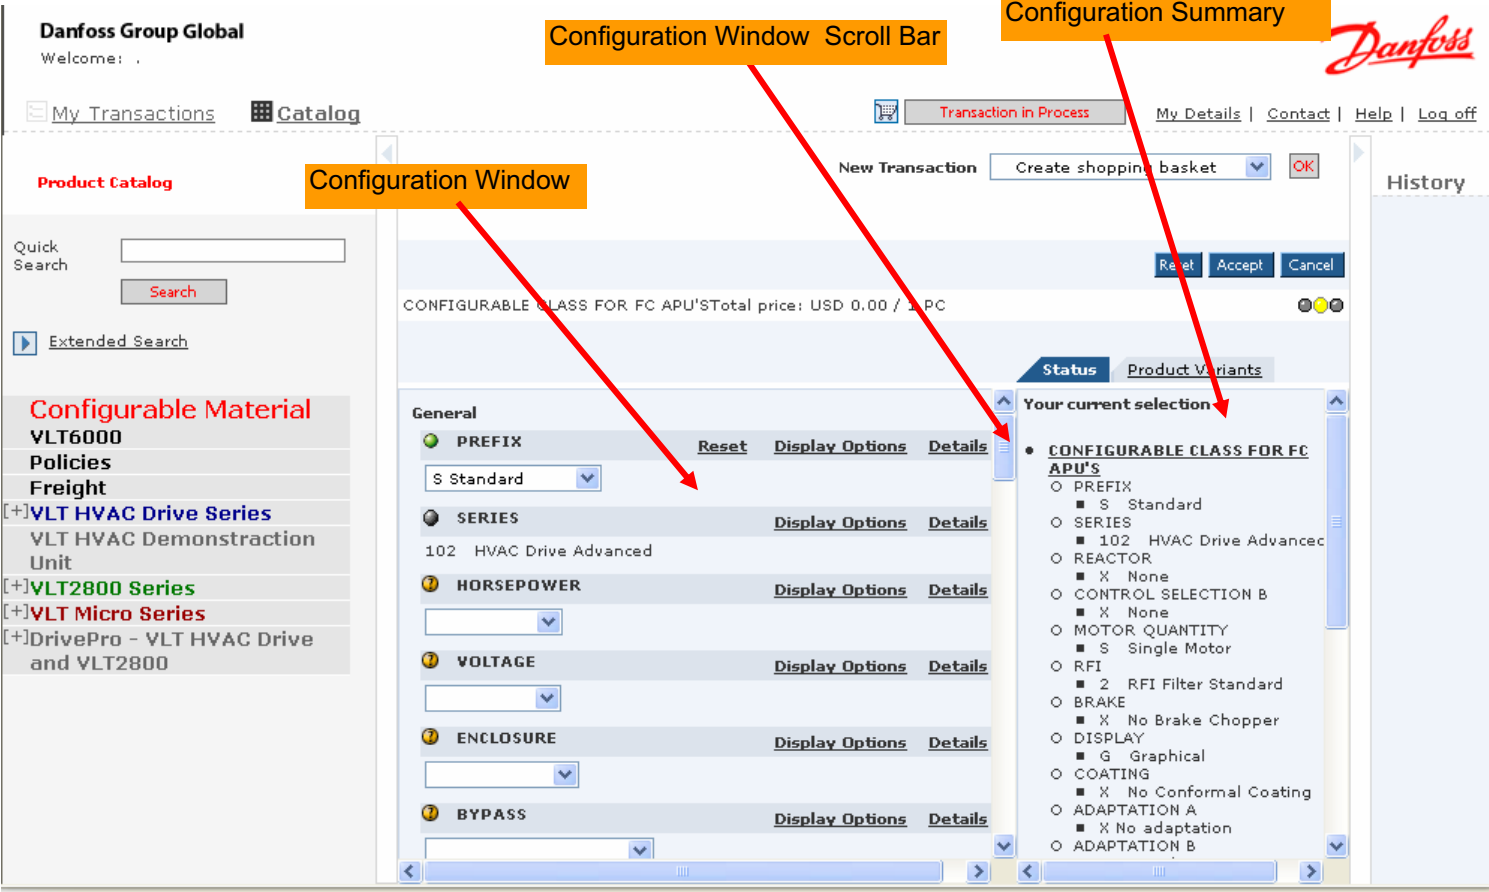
Danfoss Group Global
Welcome: .

Configuration Window Scroll Bar

Configuration Summary

Danfoss

My Transactions Catalog

Transaction in Process

My Details | Contact | Help | Log off

Product Catalog

Configuration Window

New Transaction Create shopping basket OK

History

Quick Search

Search

Extended Search

Reset Accept Cancel

CONFIGURABLE CLASS FOR FC APU'STotal price: USD 0.00 / 1 PC

Configurable Material
VLT6000
Policies
Freight
[+]VLT HVAC Drive Series
VLT HVAC Demonstraction Unit
[+]VLT2800 Series
[+]VLT Micro Series
[+]DrivePro - VLT HVAC Drive and VLT2800

Status Product Variants

General
PREFIX Reset Display Options Details
S Standard
SERIES Display Options Details
102 HVAC Drive Advanced
HORSEPOWER Display Options Details
VOLTAGE Display Options Details
ENCLOSURE Display Options Details
BYPASS Display Options Details

Your current selection
• CONFIGURABLE CLASS FOR FC APU'S
○ PREFIX
■ S Standard
○ SERIES
■ 102 HVAC Drive Advancec
○ REACTOR
■ X None
○ CONTROL SELECTION B
■ X None
○ MOTOR QUANTITY
■ S Single Motor
○ RFI
■ 2 RFI Filter Standard
○ BRAKE
■ X No Brake Chopper
○ DISPLAY
■ G Graphical
○ COATING
■ X No Conformal Coating
○ ADAPTATION A
■ X No adaptation
○ ADAPTATION B